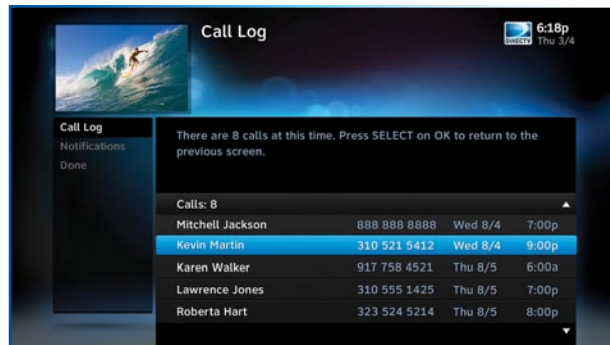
Call Log

DIRECTV 6:18p Thu 3/4

Call Log
Notifications
Done

There are 8 calls at this time. Press SELECT on OK to return to the previous screen.

Calls: 8

| | | | |
|---|---|---|---|
| Mitchell Jackson | 888 888 8888 | Wed 8/4 | 7:00p |
| Kevin Martin | 310 521 5412 | Wed 8/4 | 9:00p |
| Karen Walker | 917 758 4521 | Thu 8/5 | 6:00a |
| Lawrence Jones | 310 555 1425 | Thu 8/5 | 7:00p |
| Roberta Hart | 323 524 5214 | Thu 8/5 | 8:00p |